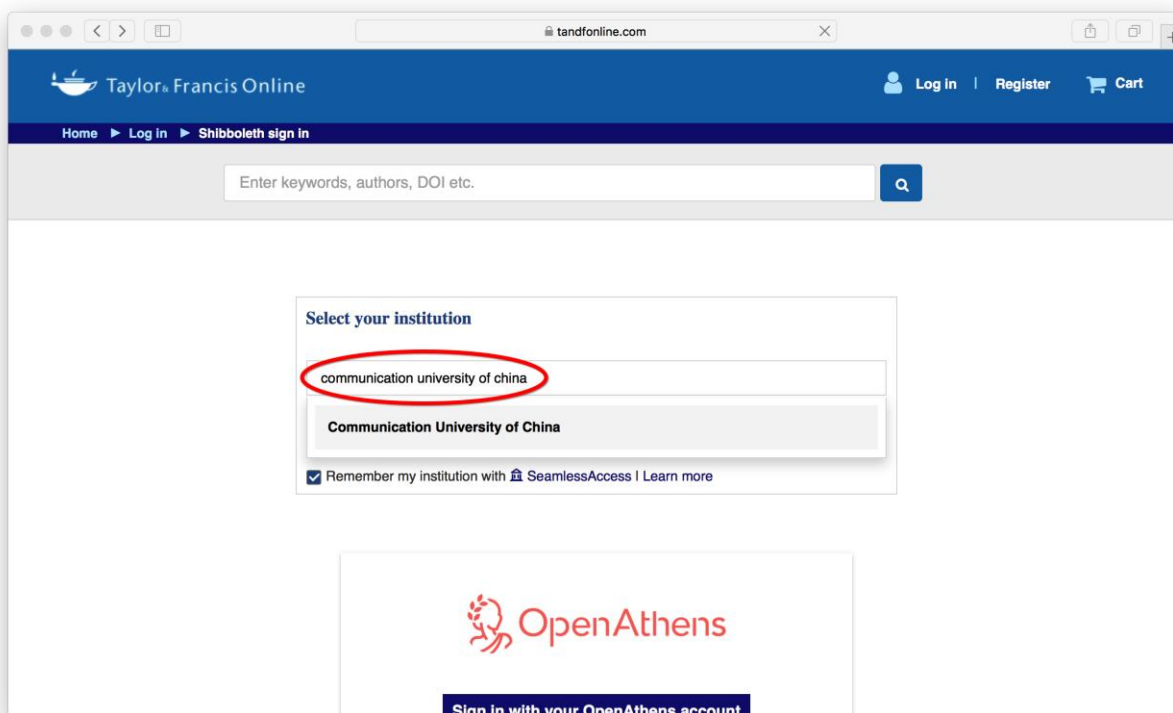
tandfonline.com

Taylor & Francis Online

Log in | Register

Cart

Home ► Log in ► Shibboleth sign in

Enter keywords, authors, DOI etc.

Select your institution

communication university of china

Communication University of China

Remember my institution with SeamlessAccess | Learn more

OpenAthens

Sign in with your OpenAthens account